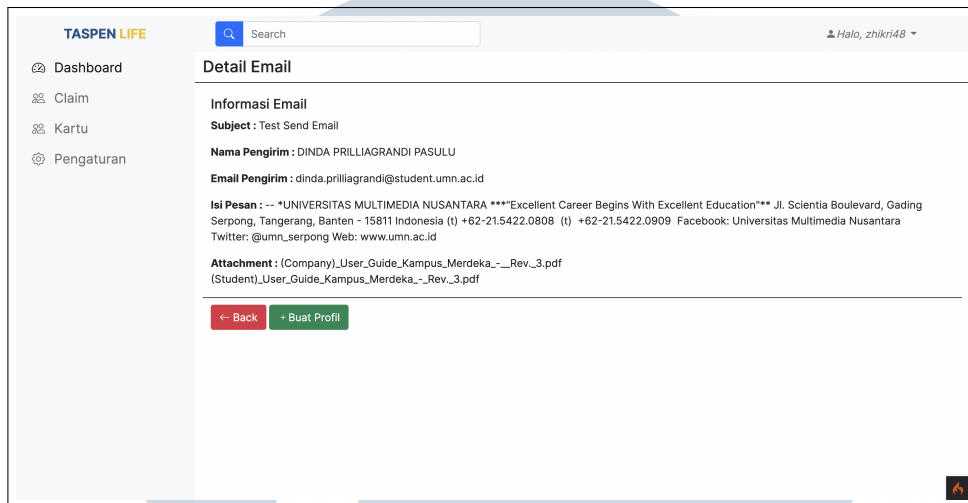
TASPEN LIFE

Search

Halo, zhikri48

Dashboard

Claim

Kartu

Pengaturan

Detail Email

Informasi Email

**Subject :** Test Send Email

**Nama Pengirim :** DINDA PRILLIAGRANDI PASULU

**Email Pengirim :** dinda.prilliagrandi@student.umn.ac.id

**Isi Pesan :** -- *UNIVERSITAS MULTIMEDIA NUSANTARA ***"Excellent Career Begins With Excellent Education"** Jl. Scientia Boulevard, Gading Serpong, Tangerang, Banten - 15811 Indonesia (t) +62-21.5422.0808 (t) +62-21.5422.0909 Facebook: Universitas Multimedia Nusantara Twitter: @umn_serpong Web: www.umn.ac.id

**Attachment :** (Company)_User_Guide_Kampus_Merdeka_-__Rev._3.pdf
(Student)_User_Guide_Kampus_Merdeka_-_Rev._3.pdf

← Back

+ Buat Profil